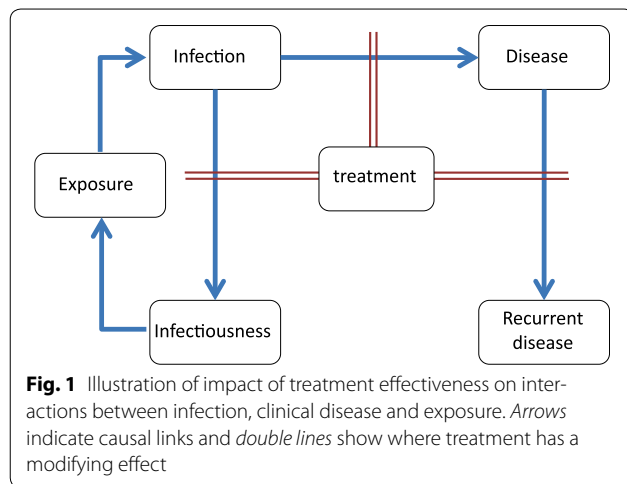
Infection

Disease

Exposure

treatment

Infectiousness

Recurrent disease

**Fig. 1** Illustration of impact of treatment effectiveness on interactions between infection, clinical disease and exposure. *Arrows* indicate causal links and *double lines* show where treatment has a modifying effect